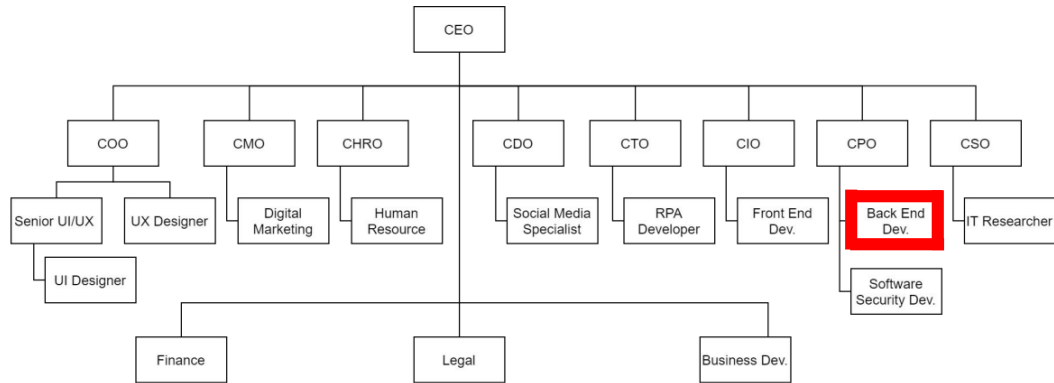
CEO

COO

CMO

CHRO

CDO

CTO

CIO

CPO

CSO

Senior UI/UX

UX Designer

UI Designer

Digital Marketing

Human Resource

Social Media Specialist

RPA Developer

Front End Dev.

Back End Dev.

Software Security Dev.

IT Researcher

Finance

Legal

Business Dev.